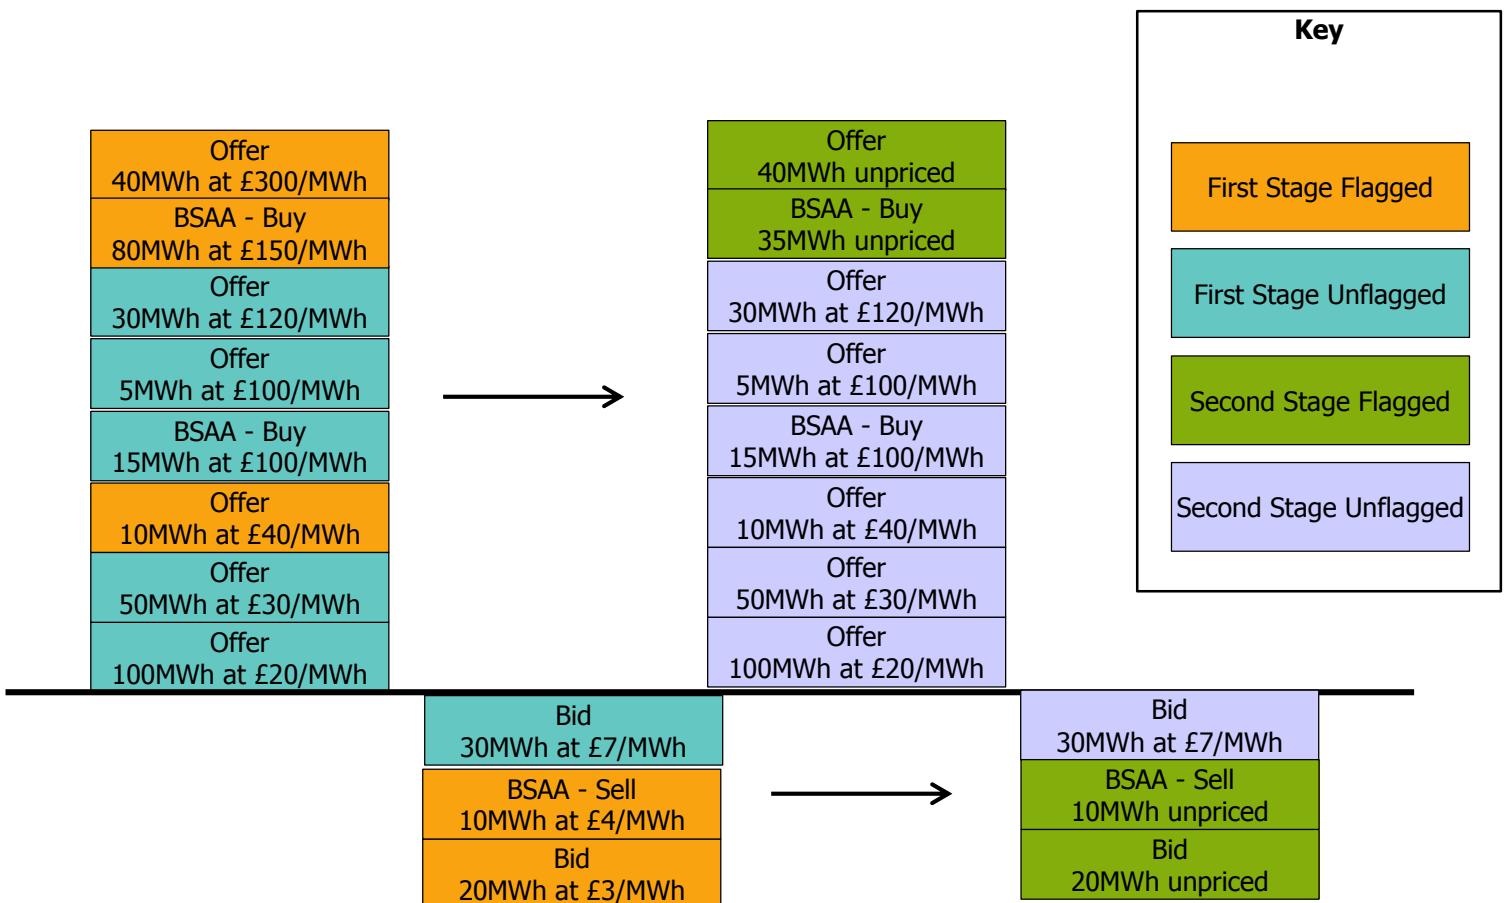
Key

First Stage Flagged

First Stage Unflagged

Second Stage Flagged

Second Stage Unflagged

Offer
40MWh at £300/MWh

BSAA - Buy
80MWh at £150/MWh

Offer
30MWh at £120/MWh

Offer
5MWh at £100/MWh

BSAA - Buy
15MWh at £100/MWh

Offer
10MWh at £40/MWh

Offer
50MWh at £30/MWh

Offer
100MWh at £20/MWh

Offer
40MWh unpriced

BSAA - Buy
35MWh unpriced

Offer
30MWh at £120/MWh

Offer
5MWh at £100/MWh

BSAA - Buy
15MWh at £100/MWh

Offer
10MWh at £40/MWh

Offer
50MWh at £30/MWh

Offer
100MWh at £20/MWh

Bid
30MWh at £7/MWh

BSAA - Sell
10MWh at £4/MWh

Bid
20MWh at £3/MWh

Bid
30MWh at £7/MWh

BSAA - Sell
10MWh unpriced

Bid
20MWh unpriced